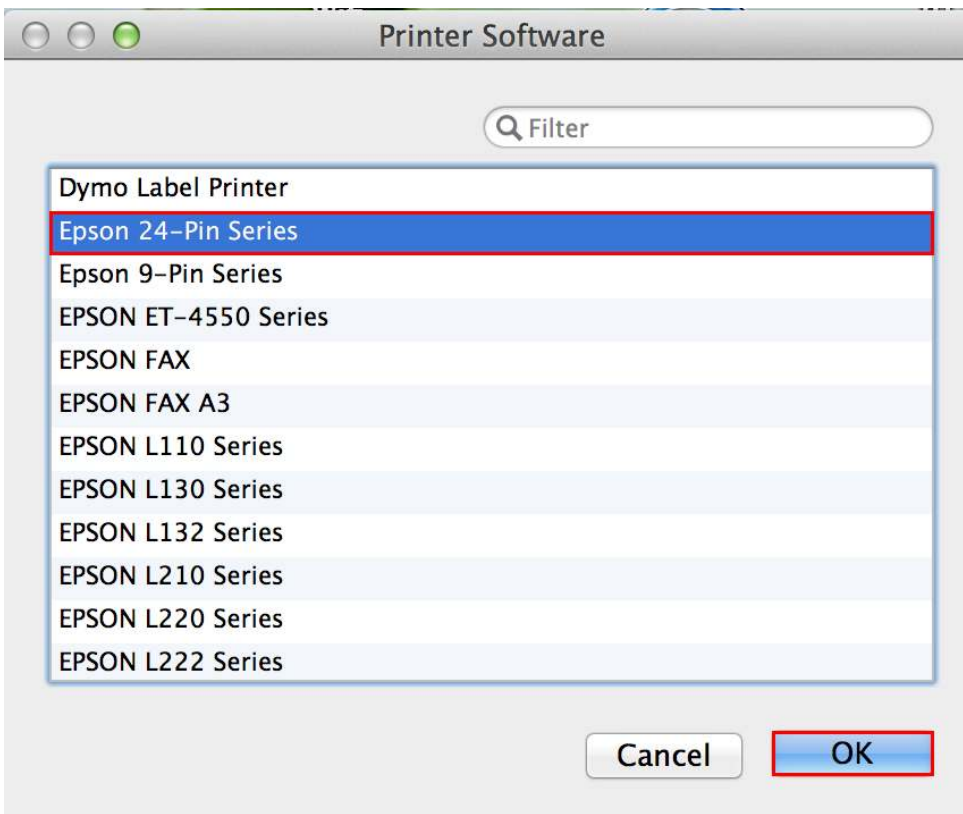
Printer Software

Filter

Dymo Label Printer
Epson 24-Pin Series
Epson 9-Pin Series
EPSON ET-4550 Series
EPSON FAX
EPSON FAX A3
EPSON L110 Series
EPSON L130 Series
EPSON L132 Series
EPSON L210 Series
EPSON L220 Series
EPSON L222 Series

Cancel
OK